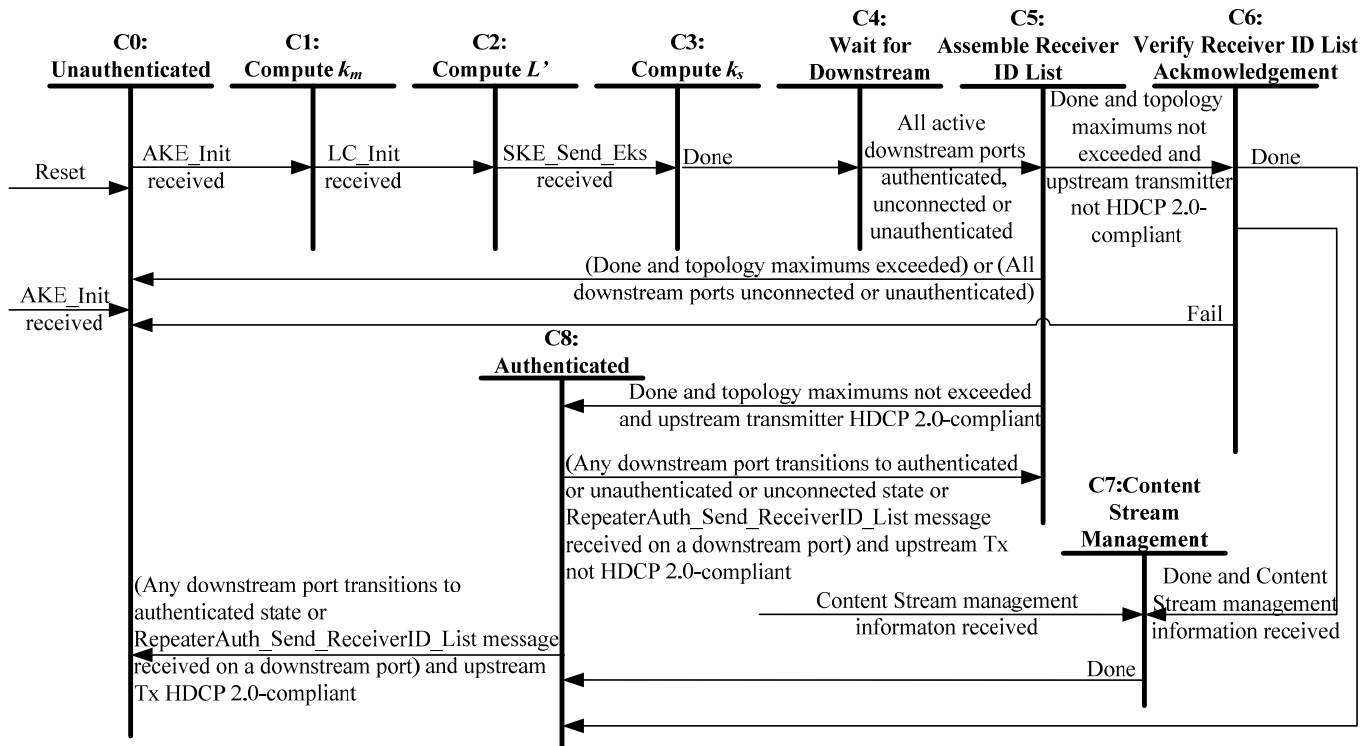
C0:
Unauthenticated

C1:
Compute $k_m$

C2:
Compute $L'$

C3:
Compute $k_s$

C4:
Wait for
Downstream

C5:
Assemble Receiver
ID List

C6:
Verify Receiver ID List
Ackmowledgement

Reset

AKE_Init
received

LC_Init
received

SKE_Send_Eks
received

Done

All active
downstream ports
authenticated,
unconnected or
unauthenticated

Done and topology
maximums not
exceeded and
upstream transmitter
not HDCP 2.0-
compliant

Done

(Done and topology maximums exceeded) or (All
downstream ports unconnected or unauthenticated)

AKE_Init
received

Fail

C8:
Authenticated

Done and topology maximums not exceeded
and upstream transmitter HDCP 2.0-compliant

(Any downstream port transitions to authenticated
or unauthenticated or unconnected state or
RepeaterAuth_Send_ReceiverID_List message
received on a downstream port) and upstream Tx
not HDCP 2.0-compliant

C7:Content
Stream
Management

(Any downstream port transitions to
authenticated state or
RepeaterAuth_Send_ReceiverID_List message
received on a downstream port) and upstream
Tx HDCP 2.0-compliant

Content Stream management
informaton received

Done and Content
Stream management
information received

Done